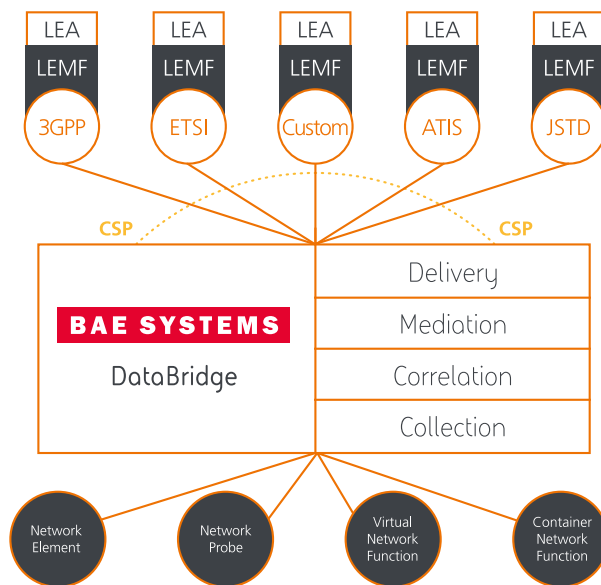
LEA
LEMF
3GPP

LEA
LEMF
ETSI

LEA
LEMF
Custom

LEA
LEMF
ATIS

LEA
LEMF
JSTD

CSP

CSP

BAE SYSTEMS

DataBridge

Delivery

Mediation

Correlation

Collection

Network Element

Network Probe

Virtual Network Function

Container Network Function